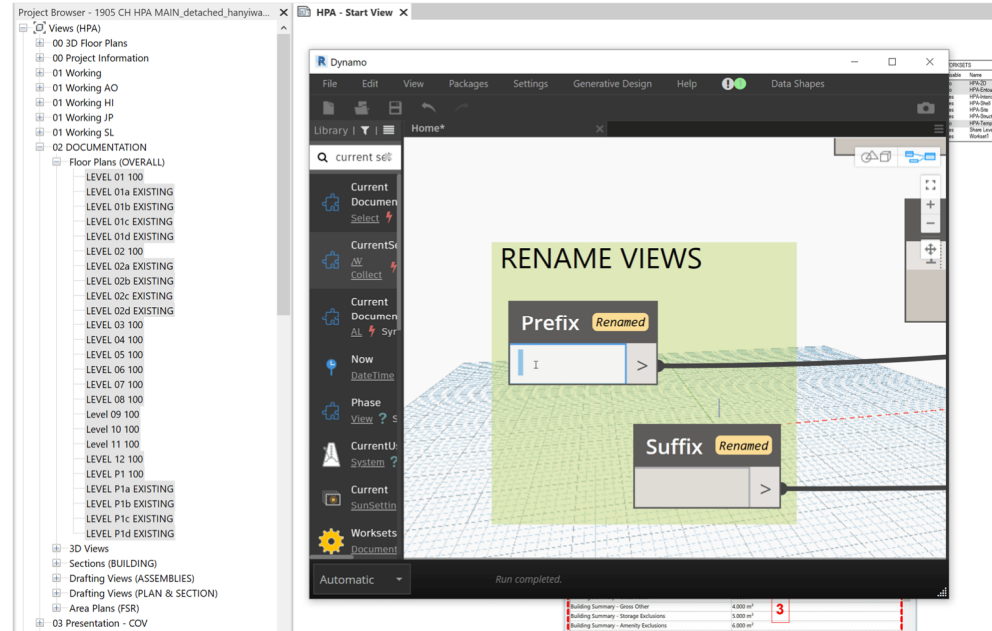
Project Browser - 1905 CH HPA MAIN_detached_hanyiwa...
Views (HPA)
00 3D Floor Plans
00 Project Information
01 Working
01 Working AO
01 Working HI
01 Working JP
01 Working SL
02 DOCUMENTATION
Floor Plans (OVERALL)
LEVEL 01 100
LEVEL 01a EXISTING
LEVEL 01b EXISTING
LEVEL 01c EXISTING
LEVEL 01d EXISTING
LEVEL 02 100
LEVEL 02a EXISTING
LEVEL 02b EXISTING
LEVEL 02c EXISTING
LEVEL 02d EXISTING
LEVEL 03 100
LEVEL 04 100
LEVEL 05 100
LEVEL 06 100
LEVEL 07 100
LEVEL 08 100
Level 09 100
Level 10 100
Level 11 100
LEVEL 12 100
LEVEL P1 100
LEVEL P1a EXISTING
LEVEL P1b EXISTING
LEVEL P1c EXISTING
LEVEL P1d EXISTING
3D Views
Sections (BUILDING)
Drafting Views (ASSEMBLIES)
Drafting Views (PLAN & SECTION)
Area Plans (FSR)
03 Presentation - COV

HPA - Start View

Dynamo
File Edit View Packages Settings Generative Design Help Data Shapes
Library
Home*
current se
Current Documen Select
CurrentSe .W Collect
Current Documen AL Syn
Now DateTime
Phase View S
CurrentU System
Current SunSettin
Worksets Document
RENAME VIEWS
Prefix Renamed
Suffix Renamed
Automatic
Run completed.

WORKSETS
HPA-ZO
HPA-Entra
HPA-Interi
HPA-Shell
HPA-Site
HPA-Struct
HPA-Temp
Share Leve
Workset1
Building Summary - Gross Other 4.000 m²
Building Summary - Storage Exclusions 5.000 m²
Building Summary - Amenity Exclusions 6.000 m²
3